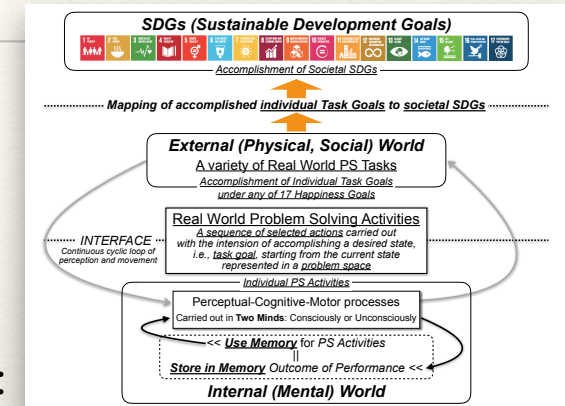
SDGs (Sustainable Development Goals)

1 2 3 4 5 6 7 8 9 10 11 12 13 14 15 16 17

Accomplishment of Societal SDGs

Mapping of accomplished individual Task Goals to societal SDGs

External (Physical, Social) World

A variety of Real World PS Tasks

Accomplishment of Individual Task Goals under any of 17 Happiness Goals

Real World Problem Solving Activities

A sequence of selected actions carried out with the intension of accomplishing a desired state, i.e., task goal, starting from the current state represented in a problem space

INTERFACE
Continuous cyclic loop of perception and movement

Individual PS Activities

Perceptual-Cognitive-Motor processes

Carried out in Two Minds: Consciously or Unconsciously

<< Use Memory for PS Activities
||
Store in Memory Outcome of Performance <<

Internal (Mental) World